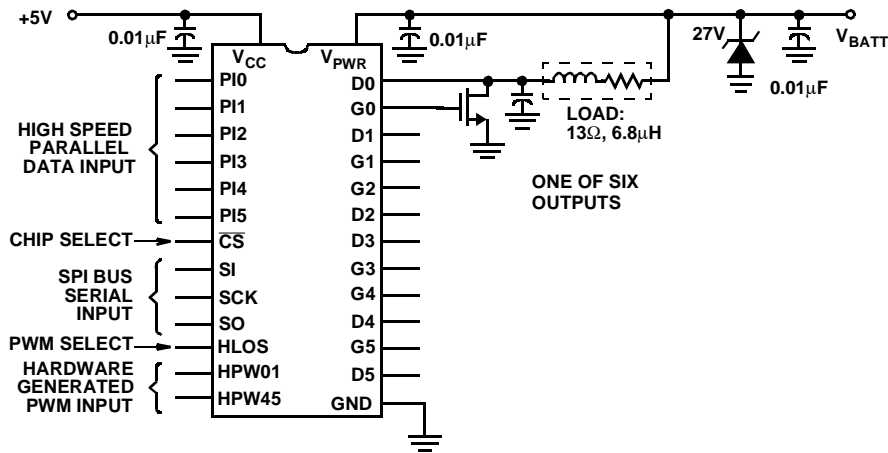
+5V
0.01$\mu$F
$V_{CC}$
$V_{PWR}$
0.01$\mu$F
27V
$V_{BATT}$
0.01$\mu$F
HIGH SPEED PARALLEL DATA INPUT
PI0
PI1
PI2
PI3
PI4
PI5
D0
G0
D1
G1
G2
D2
D3
G3
G4
D4
G5
D5
GND
LOAD: 13$\Omega$, 6.8$\mu$H
ONE OF SIX OUTPUTS
CHIP SELECT
$\overline{CS}$
SPI BUS SERIAL INPUT
SI
SCK
SO
PWM SELECT
HLOS
HARDWARE GENERATED PWM INPUT
HPW01
HPW45